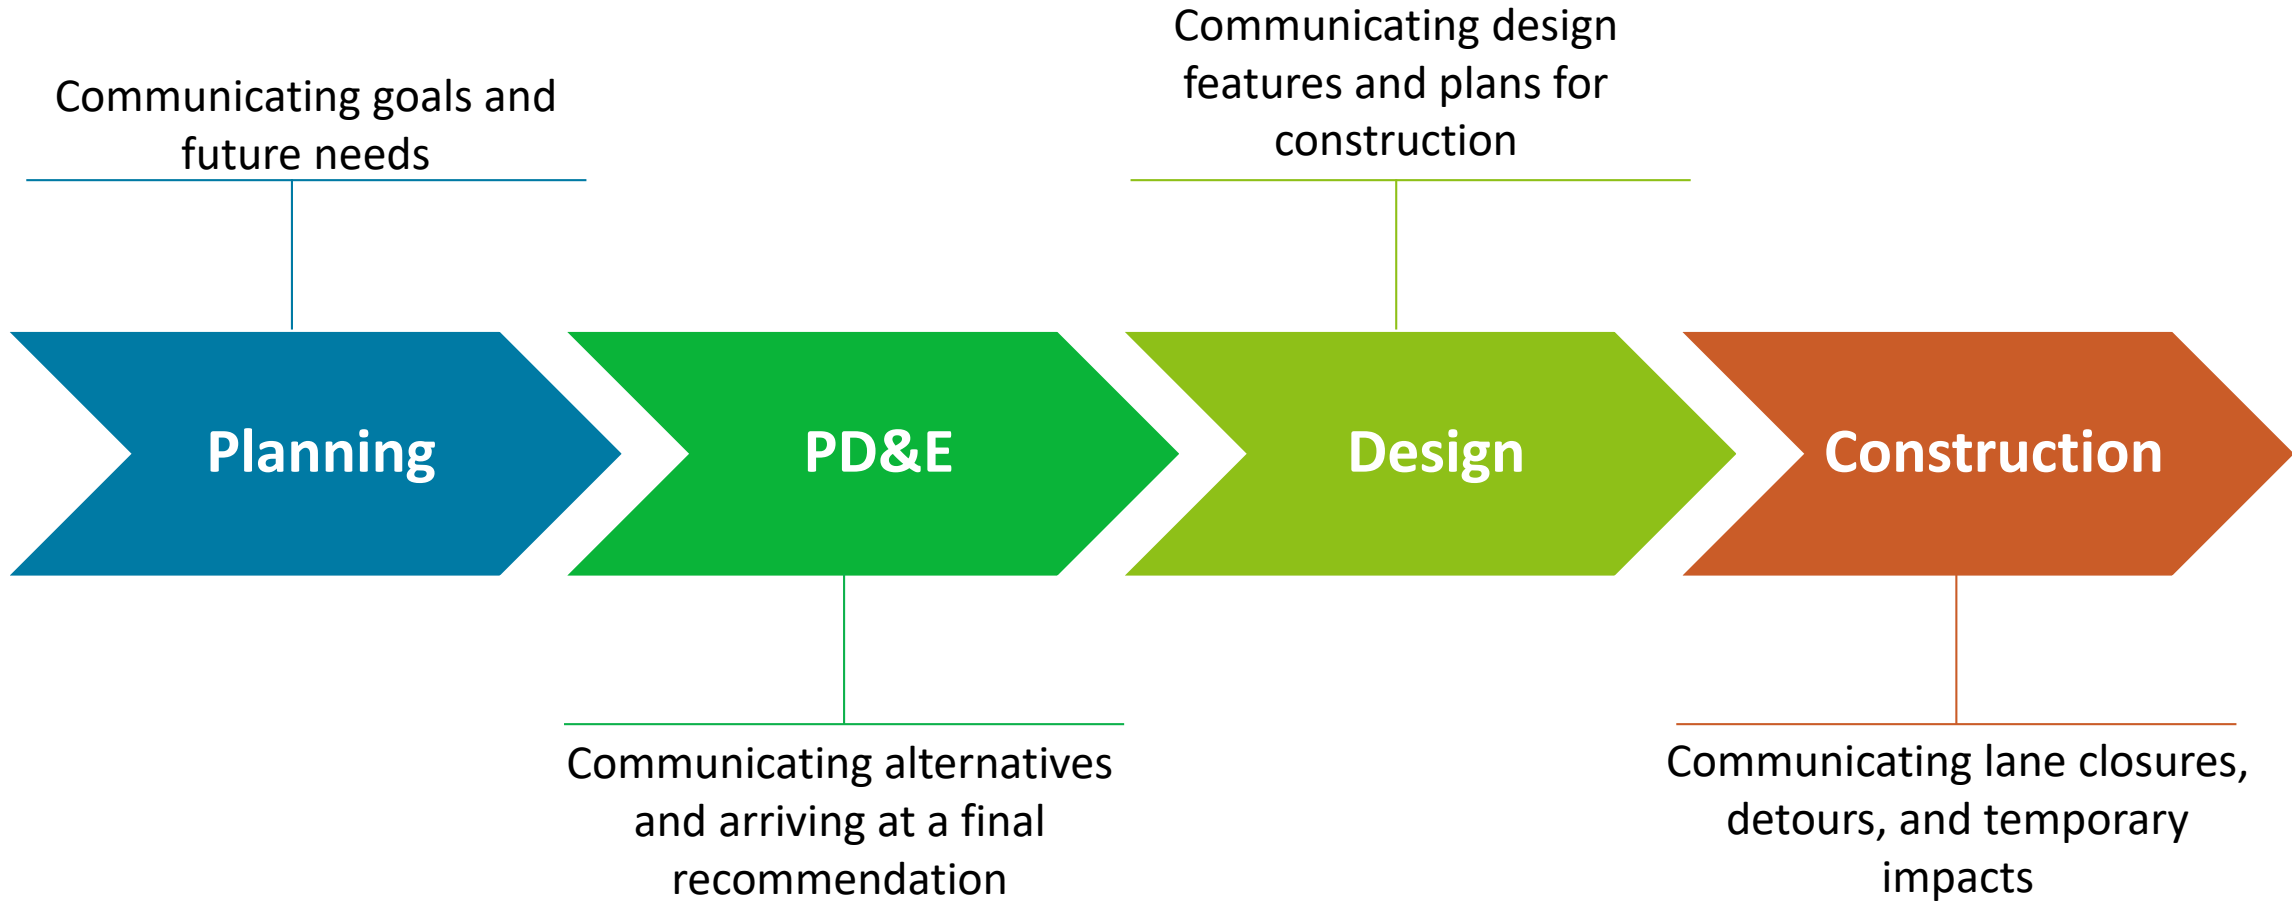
Communicating goals and future needs

Communicating design features and plans for construction

Planning

PD&E

Design

Construction

Communicating alternatives and arriving at a final recommendation

Communicating lane closures, detours, and temporary impacts